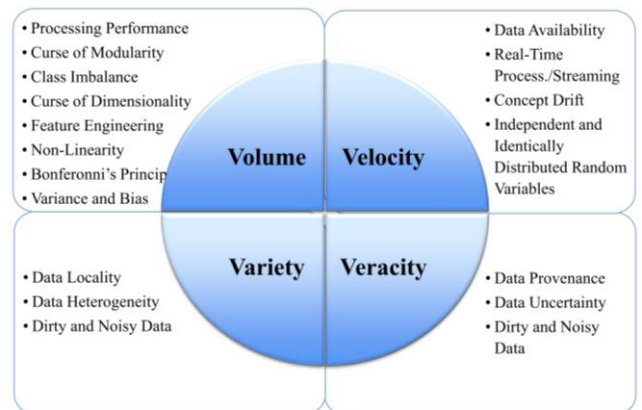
• Processing Performance
• Curse of Modularity
• Class Imbalance
• Curse of Dimensionality
• Feature Engineering
• Non-Linearity
• Bonferonni's Princip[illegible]
• Variance and Bias

• Data Availability
• Real-Time Process./Streaming
• Concept Drift
• Independent and Identically Distributed Random Variables

Volume

Velocity

Variety

Veracity

• Data Locality
• Data Heterogeneity
• Dirty and Noisy Data

• Data Provenance
• Data Uncertainty
• Dirty and Noisy Data